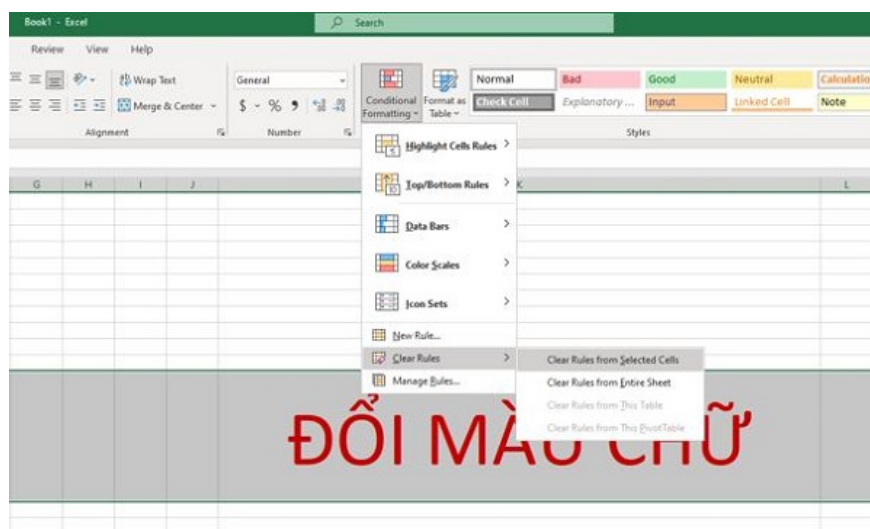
Book1 - Excel

Search

Review View Help

Wrap Text

Merge & Center

General

$ - % 9

Conditional Formatting

Format as Table

Normal

Bad

Good

Neutral

Calculatio

Check Cell

Explanatory ...

Input

Linked Cell

Note

Alignment

Number

Styles

G H I J K L

Highlight Cells Rules

Top/Bottom Rules

Data Bars

Color Scales

Icon Sets

New Rule...

Clear Rules

Manage Rules...

Clear Rules from Selected Cells

Clear Rules from Entire Sheet

Clear Rules from This Table

Clear Rules from This PivotTable

ĐỔI MÀU CHỮ